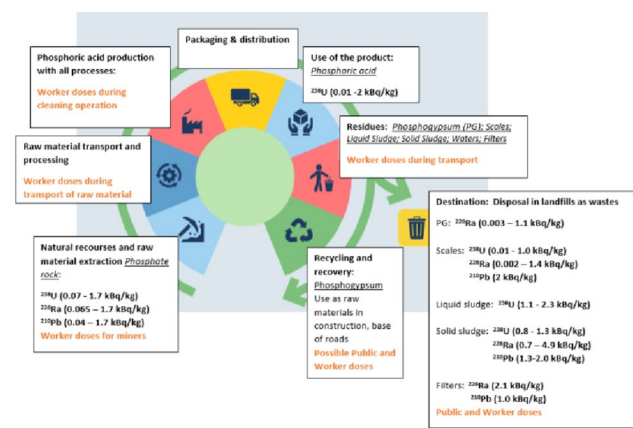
Packaging & distribution

Phosphoric acid production with all processes:

Worker doses during cleaning operation

Use of the product: *Phosphoric acid*

$^{238}$U (0.01 -2 kBq/kg)

Residues: *Phosphogypsum (PG); Scales; Liquid Sludge; Solid Sludge; Waters; Filters*

Worker doses during transport

Raw material transport and processing

Worker doses during transport of raw material

Destination: Disposal in landfills as wastes

PG: $^{226}$Ra (0.003 – 1.1 kBq/kg)

Scales: $^{238}$U (0.01 - 1.0 kBq/kg)
$^{226}$Ra (0.002 – 1.4 kBq/kg)
$^{210}$Pb (2 kBq/kg)

Liquid sludge: $^{238}$U (1.1 - 2.3 kBq/kg)

Solid sludge: $^{238}$U (0.8 - 1.3 kBq/kg)
$^{226}$Ra (0.7 – 4.9 kBq/kg)
$^{210}$Pb (1.3-2.0 kBq/kg)

Filters: $^{226}$Ra (2.1 kBq/kg)
$^{210}$Pb (1.0 kBq/kg)

Public and Worker doses

Natural recourses and raw material extraction *Phosphate rock*:

$^{238}$U (0.07 - 1.7 kBq/kg)
$^{226}$Ra (0.065 – 1.7 kBq/kg)
$^{210}$Pb (0.04 – 1.7 kBq/kg)

Worker doses for miners

Recycling and recovery: Phosphogypsum

Use as raw materials in construction, base of roads

Possible Public and Worker doses